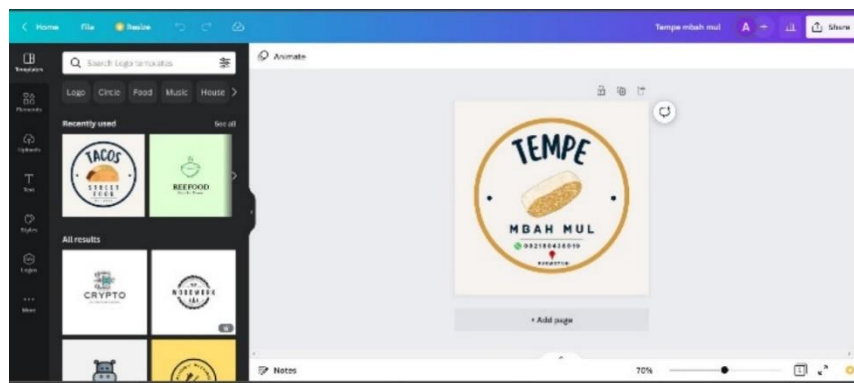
< Home File Resize

Tempe mbah mul A + Share

Templates

Elements

Uploads

Text

Styles

Logos

More

Search Logo templates

Logo Circle Food Music House >

Recently used See all

TACOS STREET FOOD

BEEFOOD

All results

CRYPTO

Animate

TEMPE

MBAH MUL

082188436019

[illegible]

+ Add page

Notes 70%